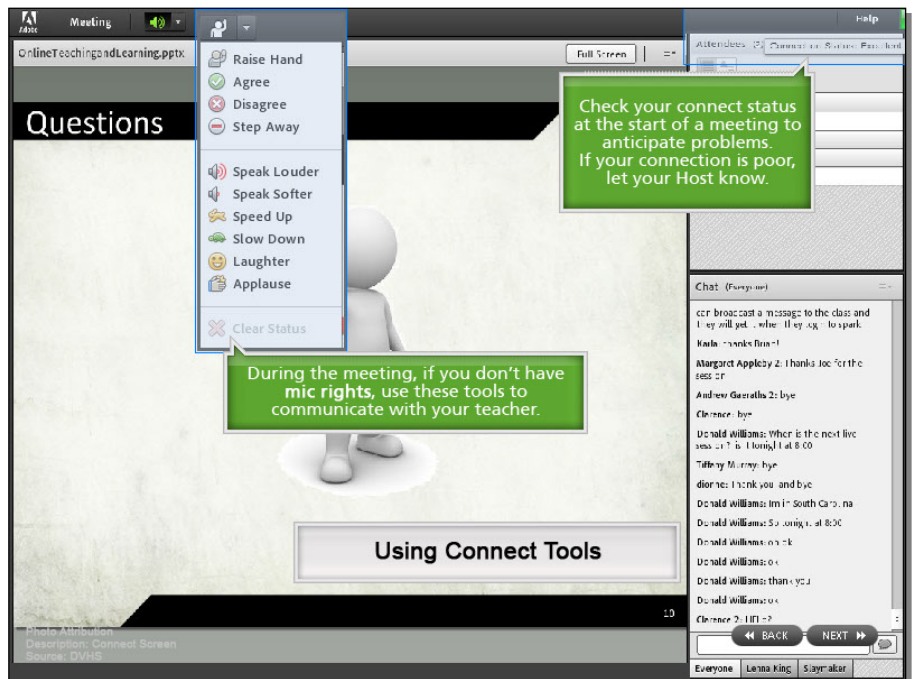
Adobe Meeting

Help

OnlineTeachingandLearning.pptx

Full Screen

Attendees (2) Connection Status Participant

Raise Hand
Agree
Disagree
Step Away

Speak Louder
Speak Softer
Speed Up
Slow Down
Laughter
Applause

Clear Status

Questions

Check your connect status at the start of a meeting to anticipate problems. If your connection is poor, let your Host know.

During the meeting, if you don't have **mic rights**, use these tools to communicate with your teacher.

Using Connect Tools

10

Photo Attribution
Description: Connect Screen
Source: DVHS

Chat (Everyone)

can broadcast a message to the class and they will get it when they log in to spark

Kayla: thanks Brian!

Margaret Appleby 2: Thanks Joe for the session

Andrew Gaeraths 2: bye

Clarence: bye

Donald Williams: When is the next live session? is it tonight at 8:00

Tiffany Murray: bye

dionne: thank you and bye

Donald Williams: Im in South Carolina

Donald Williams: So tonight at 8:00

Donald Williams: ok ok

Donald Williams: ok

Donald Williams: thank you

Donald Williams: ok

Clarence 2: LOL =?

BACK NEXT

Everyone Lenna King Slaymaker